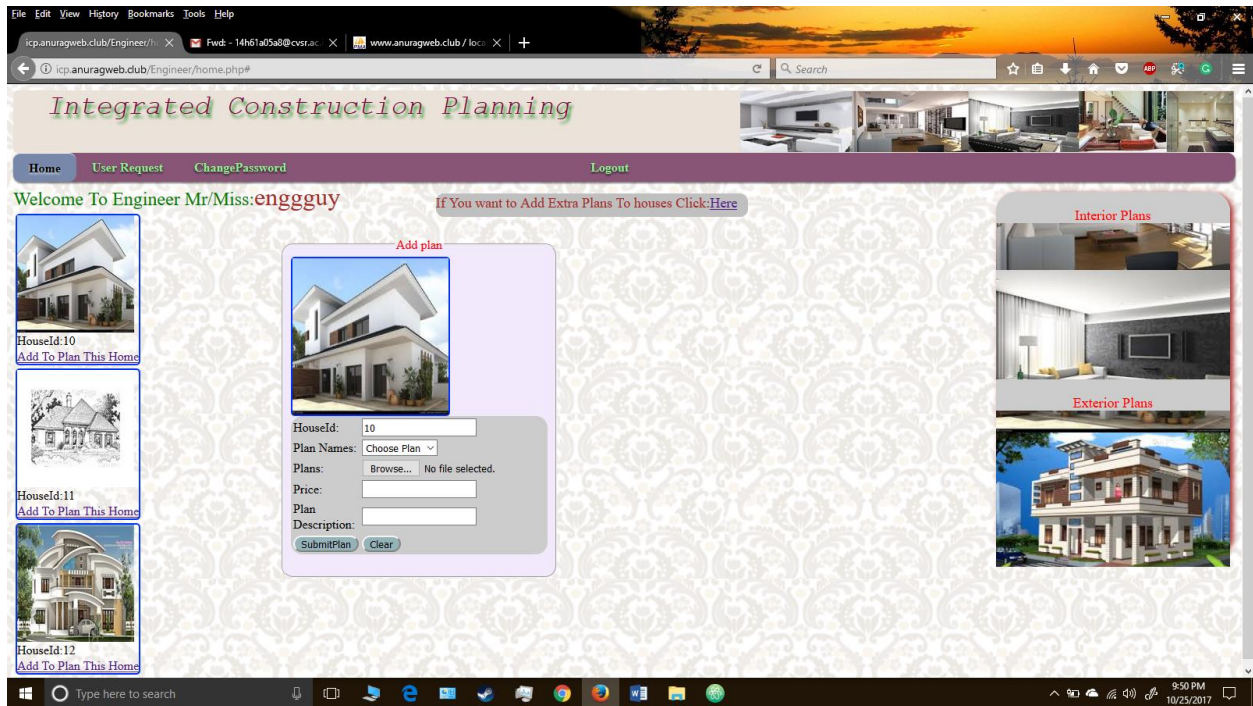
File Edit View History Bookmarks Tools Help

icp.anuragweb.club/Engineer/h ×
Fwd: - 14h61a05a8@cvsr.ac ×
www.anuragweb.club / loca ×
+

icp.anuragweb.club/Engineer/home.php#

Search

Integrated Construction Planning

Home
User Request
ChangePassword
Logout

Welcome To Engineer Mr/Miss:enggguy

If You want to Add Extra Plans To houses Click:Here

HouseId:10
Add To Plan This Home

HouseId:11
Add To Plan This Home

HouseId:12
Add To Plan This Home

Add plan

| | |
|---|---|
| HouseId: | 10 |
| Plan Names: | Choose Plan |
| Plans: | Browse... No file selected. |
| Price: | |
| Plan Description: | |

SubmitPlan
Clear

Interior Plans

Exterior Plans

Type here to search

9:50 PM
10/25/2017